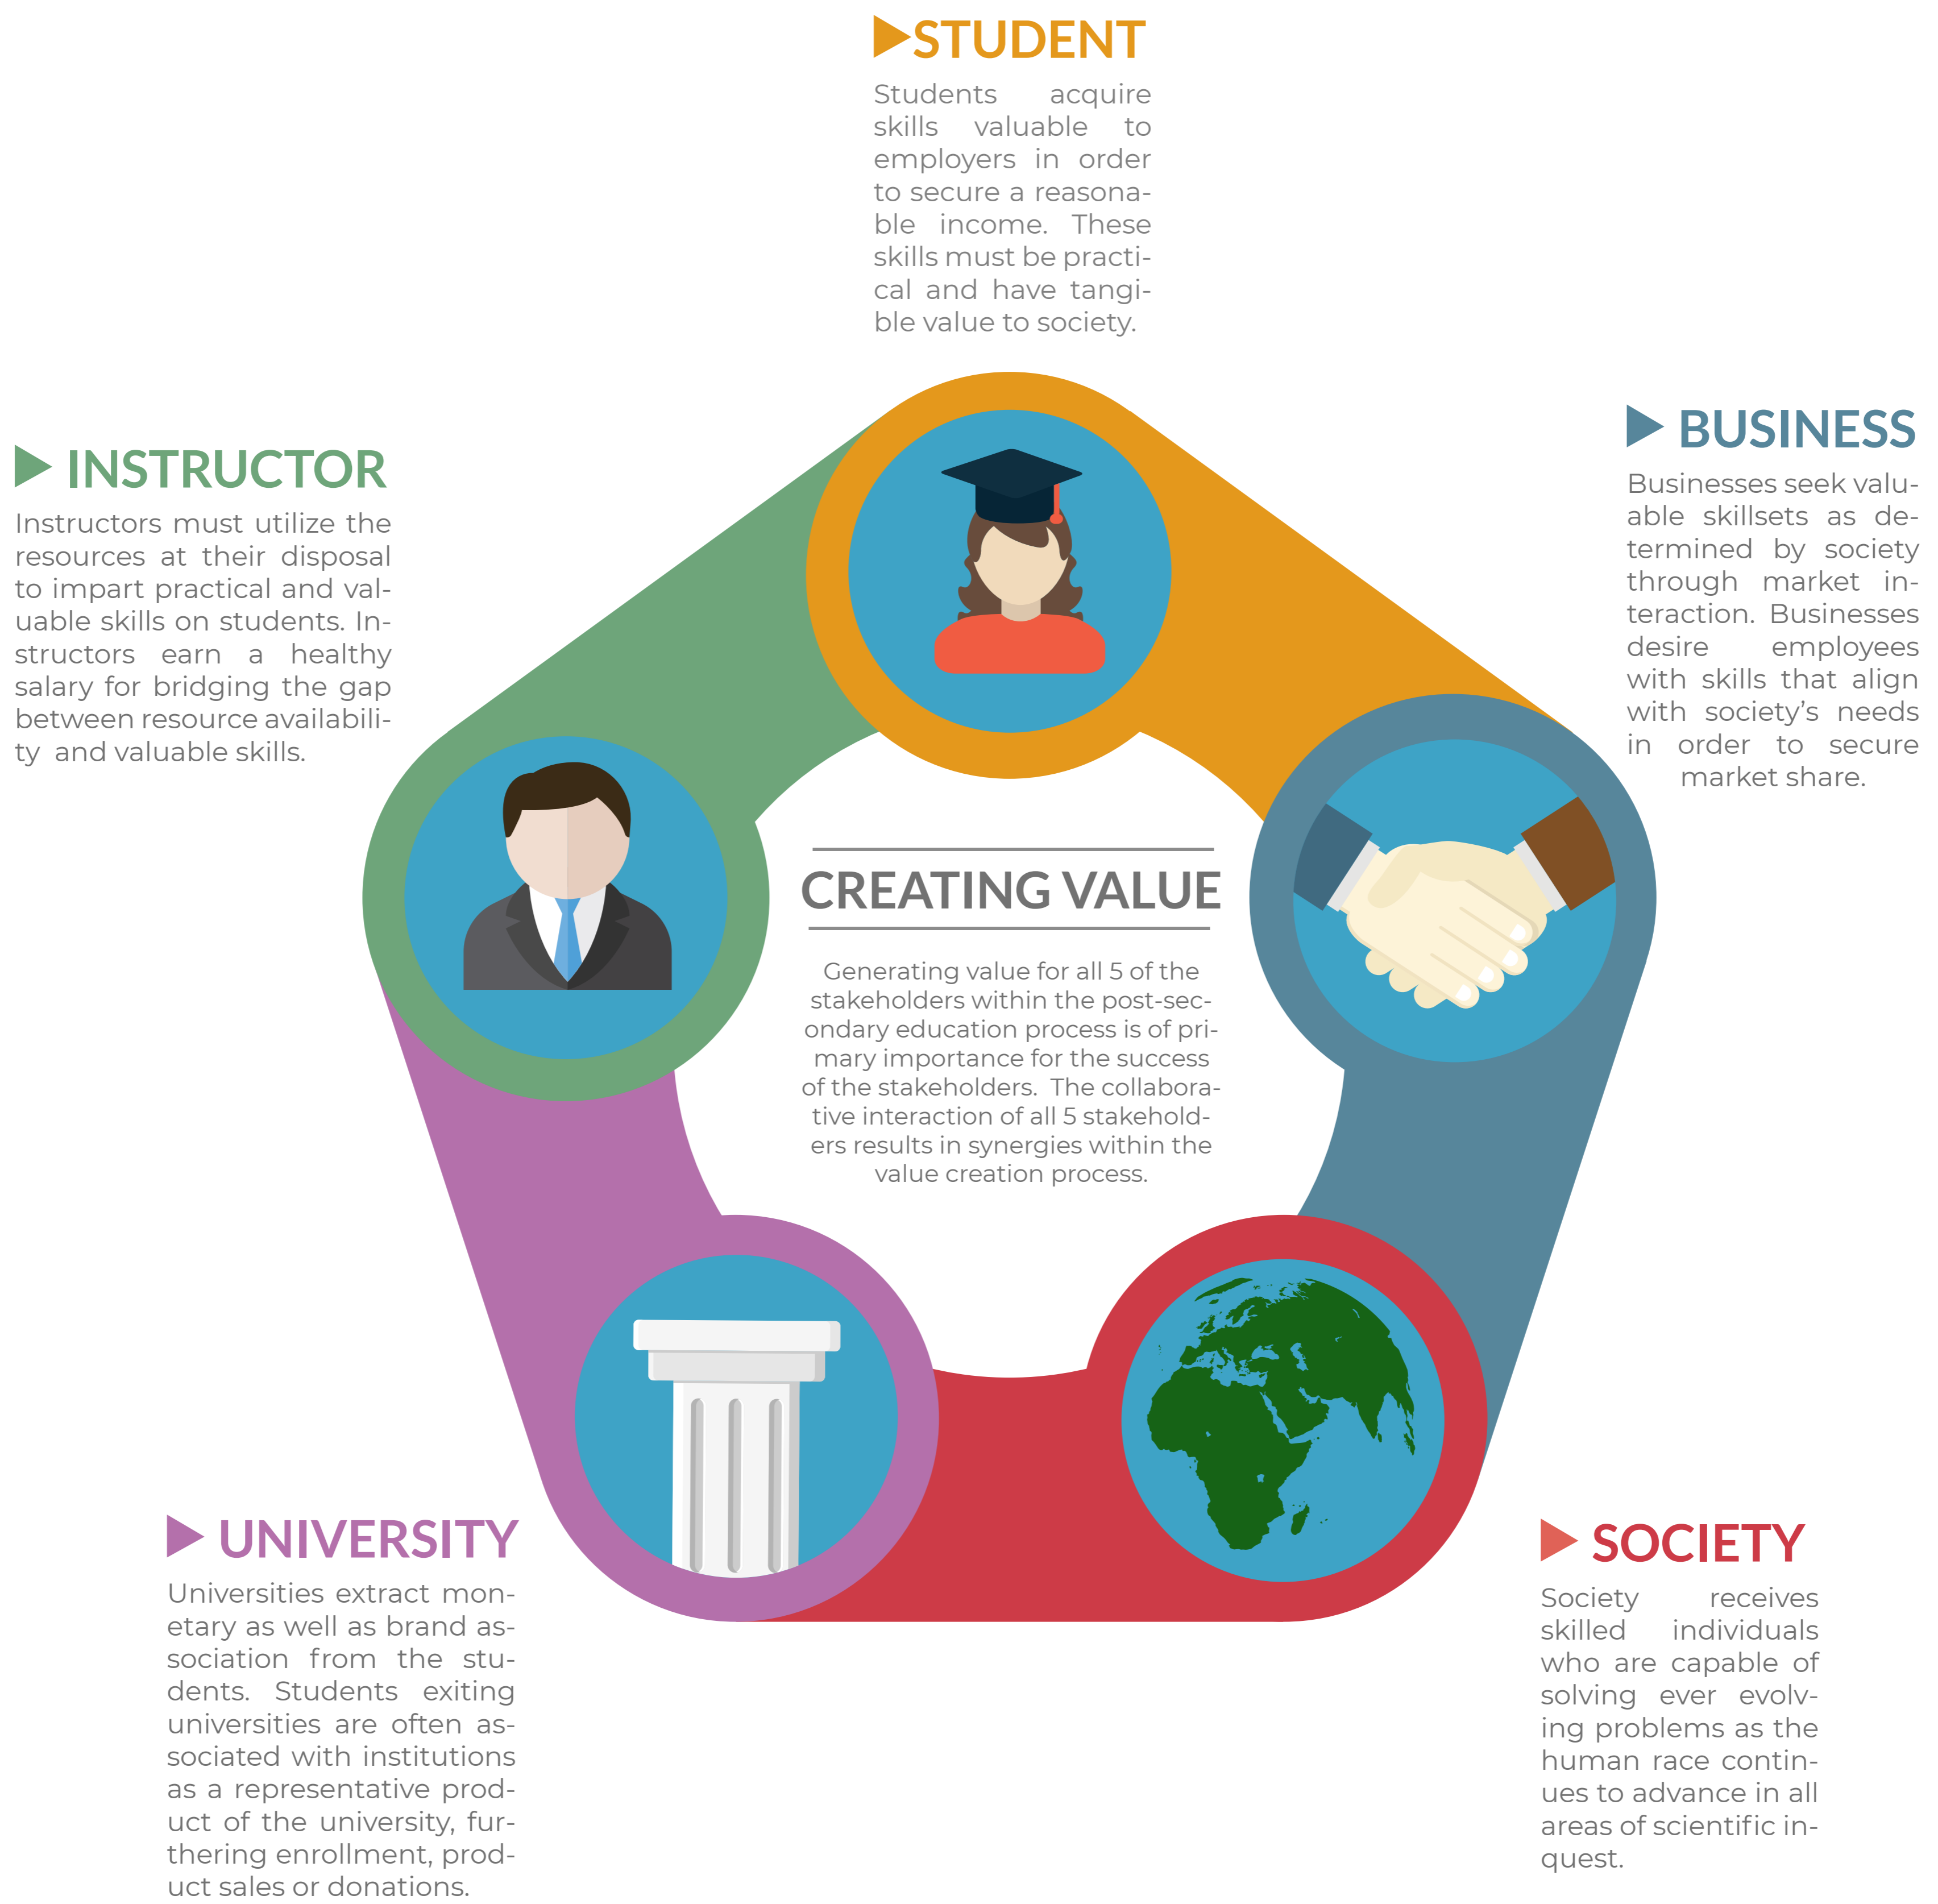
STUDENT

Students acquire skills valuable to employers in order to secure a reasonable income. These skills must be practical and have tangible value to society.

INSTRUCTOR

Instructors must utilize the resources at their disposal to impart practical and valuable skills on students. Instructors earn a healthy salary for bridging the gap between resource availability and valuable skills.

BUSINESS

Businesses seek valuable skillsets as determined by society through market interaction. Businesses desire employees with skills that align with society's needs in order to secure market share.

CREATING VALUE

Generating value for all 5 of the stakeholders within the post-secondary education process is of primary importance for the success of the stakeholders. The collaborative interaction of all 5 stakeholders results in synergies within the value creation process.

UNIVERSITY

Universities extract monetary as well as brand association from the students. Students exiting universities are often associated with institutions as a representative product of the university, furthering enrollment, product sales or donations.

SOCIETY

Society receives skilled individuals who are capable of solving ever evolving problems as the human race continues to advance in all areas of scientific inquest.